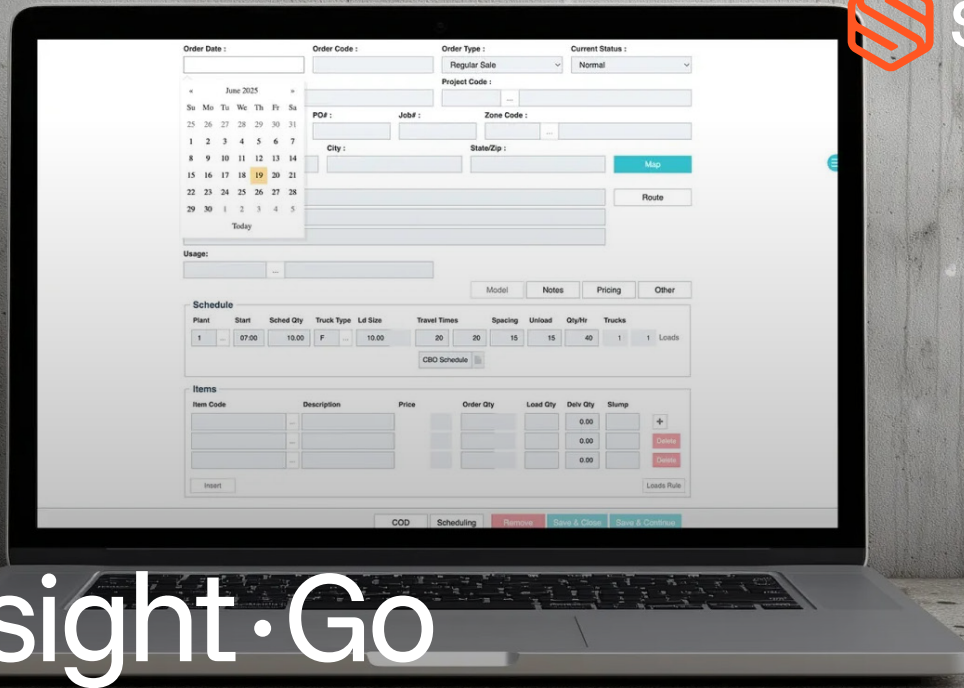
Order Date : Order Code : Order Type : Current Status :

Regular Sale Normal

Project Code :

« June 2025 »

| Su | Mo | Tu | We | Th | Fr | Sa |
|---|---|---|---|---|---|---|
| 25 | 26 | 27 | 28 | 29 | 30 | 31 |
| 1 | 2 | 3 | 4 | 5 | 6 | 7 |
| 8 | 9 | 10 | 11 | 12 | 13 | 14 |
| 15 | 16 | 17 | 18 | 19 | 20 | 21 |
| 22 | 23 | 24 | 25 | 26 | 27 | 28 |
| 29 | 30 | 1 | 2 | 3 | 4 | 5 |

Today

PO# : Job# : Zone Code :

City : State/Zip :

Map

Route

Usage:

Model Notes Pricing Other

Schedule

Plant Start Sched Qty Truck Type Ld Size Travel Times Spacing Unload Qty/Hr Trucks

1 07:00 10.00 F 10.00 20 20 15 15 40 1 1 Loads

CBO Schedule

Items

Item Code Description Price Order Qty Load Qty Delv Qty Slump

0.00
0.00 Delete
0.00 Delete

Insert Loads Rule

COD Scheduling Remove Save & Close Save & Continue

S

sight·Go